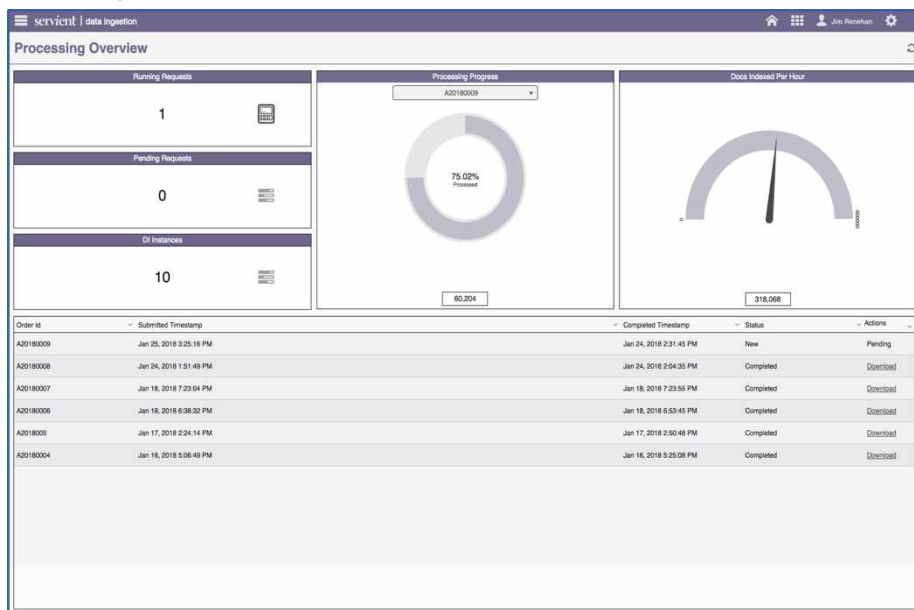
servient | data ingestion

Jim Renehan

Processing Overview

Running Requests

1

Pending Requests

0

DI Instances

10

Processing Progress

A20180009

75.02%
Processed

60,204

Docs Indexed Per Hour

0

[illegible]

318,068

| Order Id | Submitted Timestamp | Completed Timestamp | Status | Actions |
|---|---|---|---|---|
| A20180009 | Jan 25, 2018 3:25:16 PM | Jan 24, 2018 2:31:45 PM | New | Pending |
| A20180008 | Jan 24, 2018 1:51:49 PM | Jan 24, 2018 2:04:35 PM | Completed | Download |
| A20180007 | Jan 18, 2018 7:23:04 PM | Jan 18, 2018 7:23:55 PM | Completed | Download |
| A20180006 | Jan 18, 2018 6:38:32 PM | Jan 18, 2018 6:53:45 PM | Completed | Download |
| A20180005 | Jan 17, 2018 2:24:14 PM | Jan 17, 2018 2:50:48 PM | Completed | Download |
| A20180004 | Jan 16, 2018 5:06:49 PM | Jan 16, 2018 5:25:08 PM | Completed | Download |